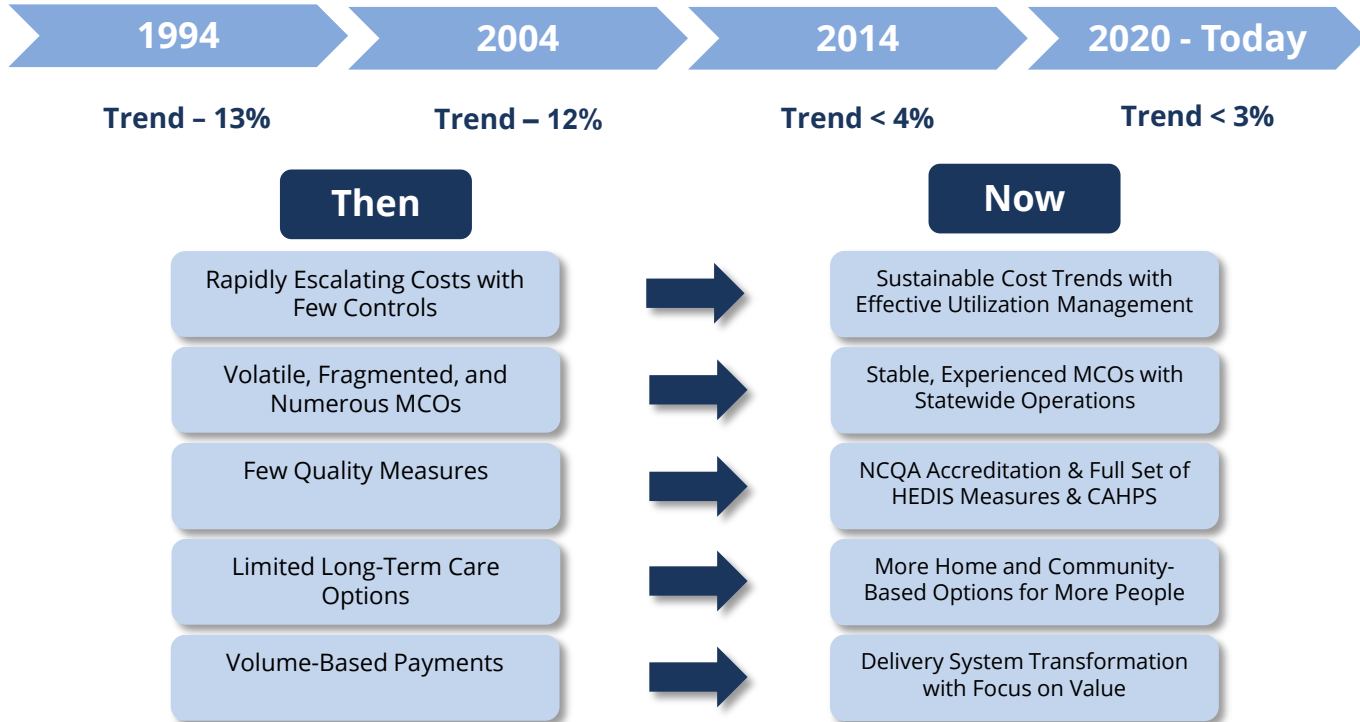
1994

2004

2014

2020 - Today

Trend – 13%

Trend – 12%

Trend < 4%

Trend < 3%

Then

Now

Rapidly Escalating Costs with Few Controls

Sustainable Cost Trends with Effective Utilization Management

Volatile, Fragmented, and Numerous MCOs

Stable, Experienced MCOs with Statewide Operations

Few Quality Measures

NCQA Accreditation & Full Set of HEDIS Measures & CAHPS

Limited Long-Term Care Options

More Home and Community-Based Options for More People

Volume-Based Payments

Delivery System Transformation with Focus on Value